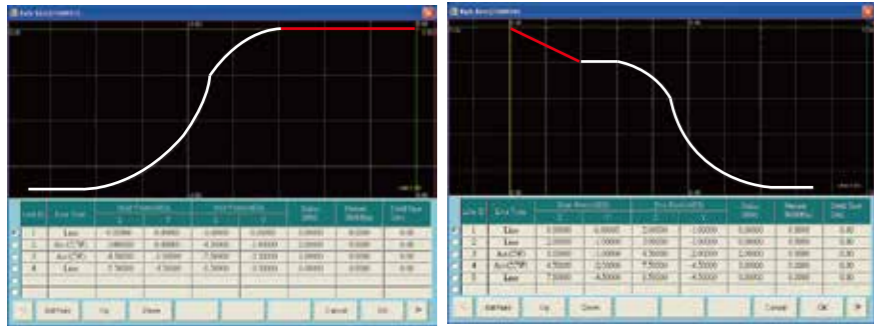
| | Line Type | | | | | Radius | | |
|---|---|---|---|---|---|---|---|---|
| 1 | Line | 0.00000 | 0.00000 | 2.00000 | 0.00000 | 0.00000 | 0.000 | 0.00 |
| 2 | Arc(CW) | 2.00000 | 0.00000 | 4.50000 | 2.50000 | 3.00000 | 0.000 | 0.00 |
| 3 | Arc(CCW) | 4.50000 | 2.50000 | 7.50000 | 5.50000 | 3.00000 | 0.000 | 0.00 |
| 4 | Line | 7.50000 | 5.50000 | 9.50000 | 5.50000 | 0.00000 | 0.000 | 0.00 |

Edit Point | Up | Down | Cancel | OK

| | Line Type | | | | | Radius | | |
|---|---|---|---|---|---|---|---|---|
| 1 | Line | 0.00000 | 0.00000 | 2.00000 | -1.00000 | 0.00000 | 0.000 | 0.00 |
| 2 | Line | 2.00000 | -1.00000 | 3.00000 | -1.00000 | 0.00000 | 0.000 | 0.00 |
| 3 | Arc(CW) | 3.00000 | -1.00000 | 4.50000 | -2.00000 | 3.00000 | 0.000 | 0.00 |
| 4 | Arc(CCW) | 4.50000 | -2.50000 | 7.50000 | -4.50000 | 3.00000 | 0.000 | 0.00 |
| 5 | Line | 7.50000 | -4.50000 | 9.50000 | -4.50000 | 0.00000 | 0.000 | 0.00 |

Edit Point | Up | Down | Cancel | OK